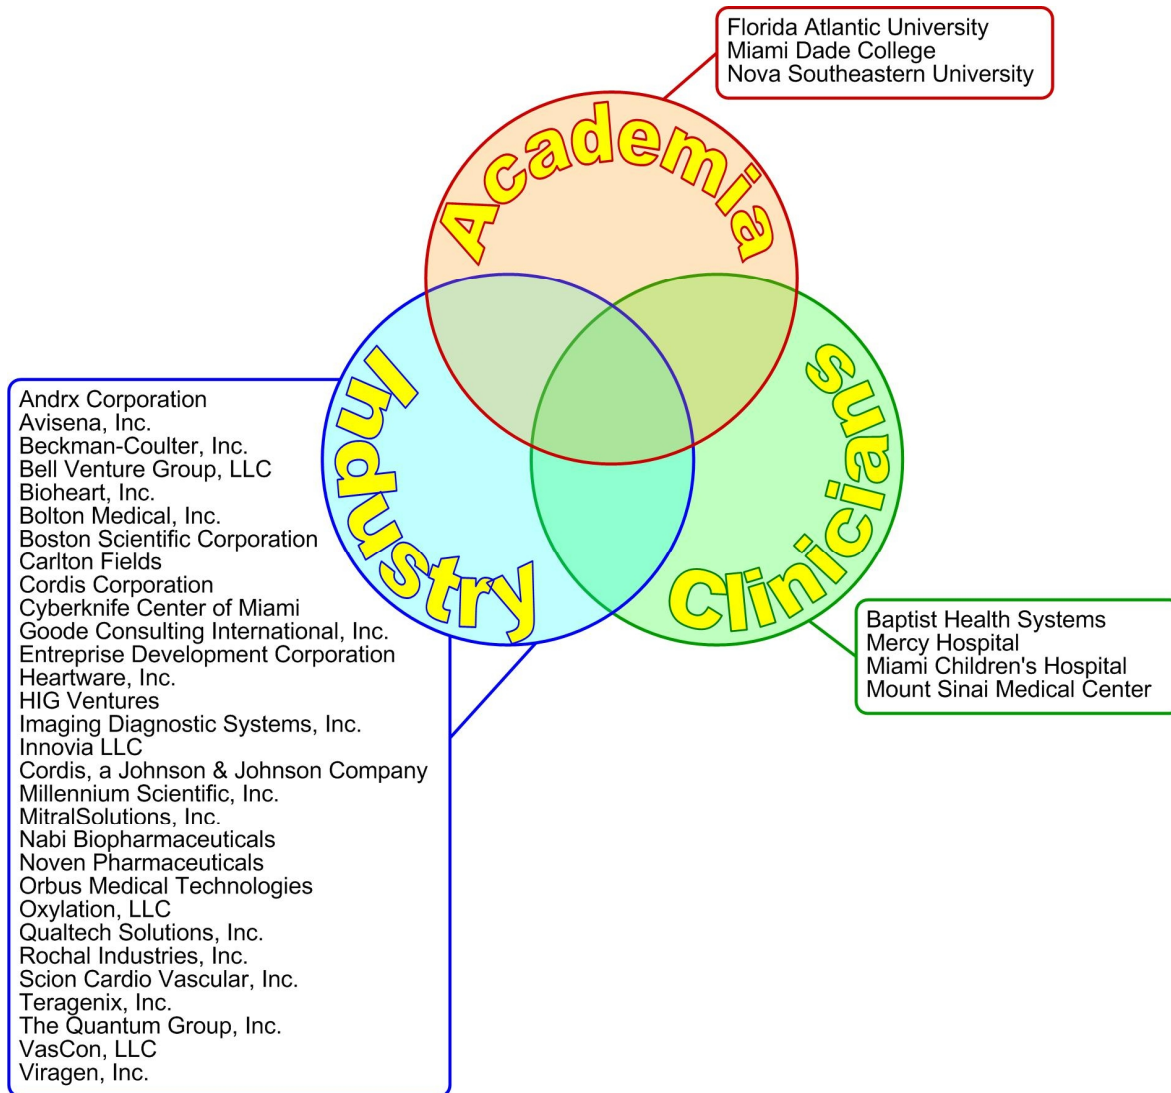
Florida Atlantic University
Miami Dade College
Nova Southeastern University

Academia

Industry

Clinicians

Andrx Corporation
Avisena, Inc.
Beckman-Coulter, Inc.
Bell Venture Group, LLC
Bioheart, Inc.
Bolton Medical, Inc.
Boston Scientific Corporation
Carlton Fields
Cordis Corporation
Cyberknife Center of Miami
Goode Consulting International, Inc.
Entreprise Development Corporation
Heartware, Inc.
HIG Ventures
Imaging Diagnostic Systems, Inc.
Innovia LLC
Cordis, a Johnson & Johnson Company
Millennium Scientific, Inc.
MitralSolutions, Inc.
Nabi Biopharmaceuticals
Noven Pharmaceuticals
Orbus Medical Technologies
Oxylation, LLC
Qualtech Solutions, Inc.
Rochal Industries, Inc.
Scion Cardio Vascular, Inc.
Teragenix, Inc.
The Quantum Group, Inc.
VasCon, LLC
Viragen, Inc.

Baptist Health Systems
Mercy Hospital
Miami Children's Hospital
Mount Sinai Medical Center